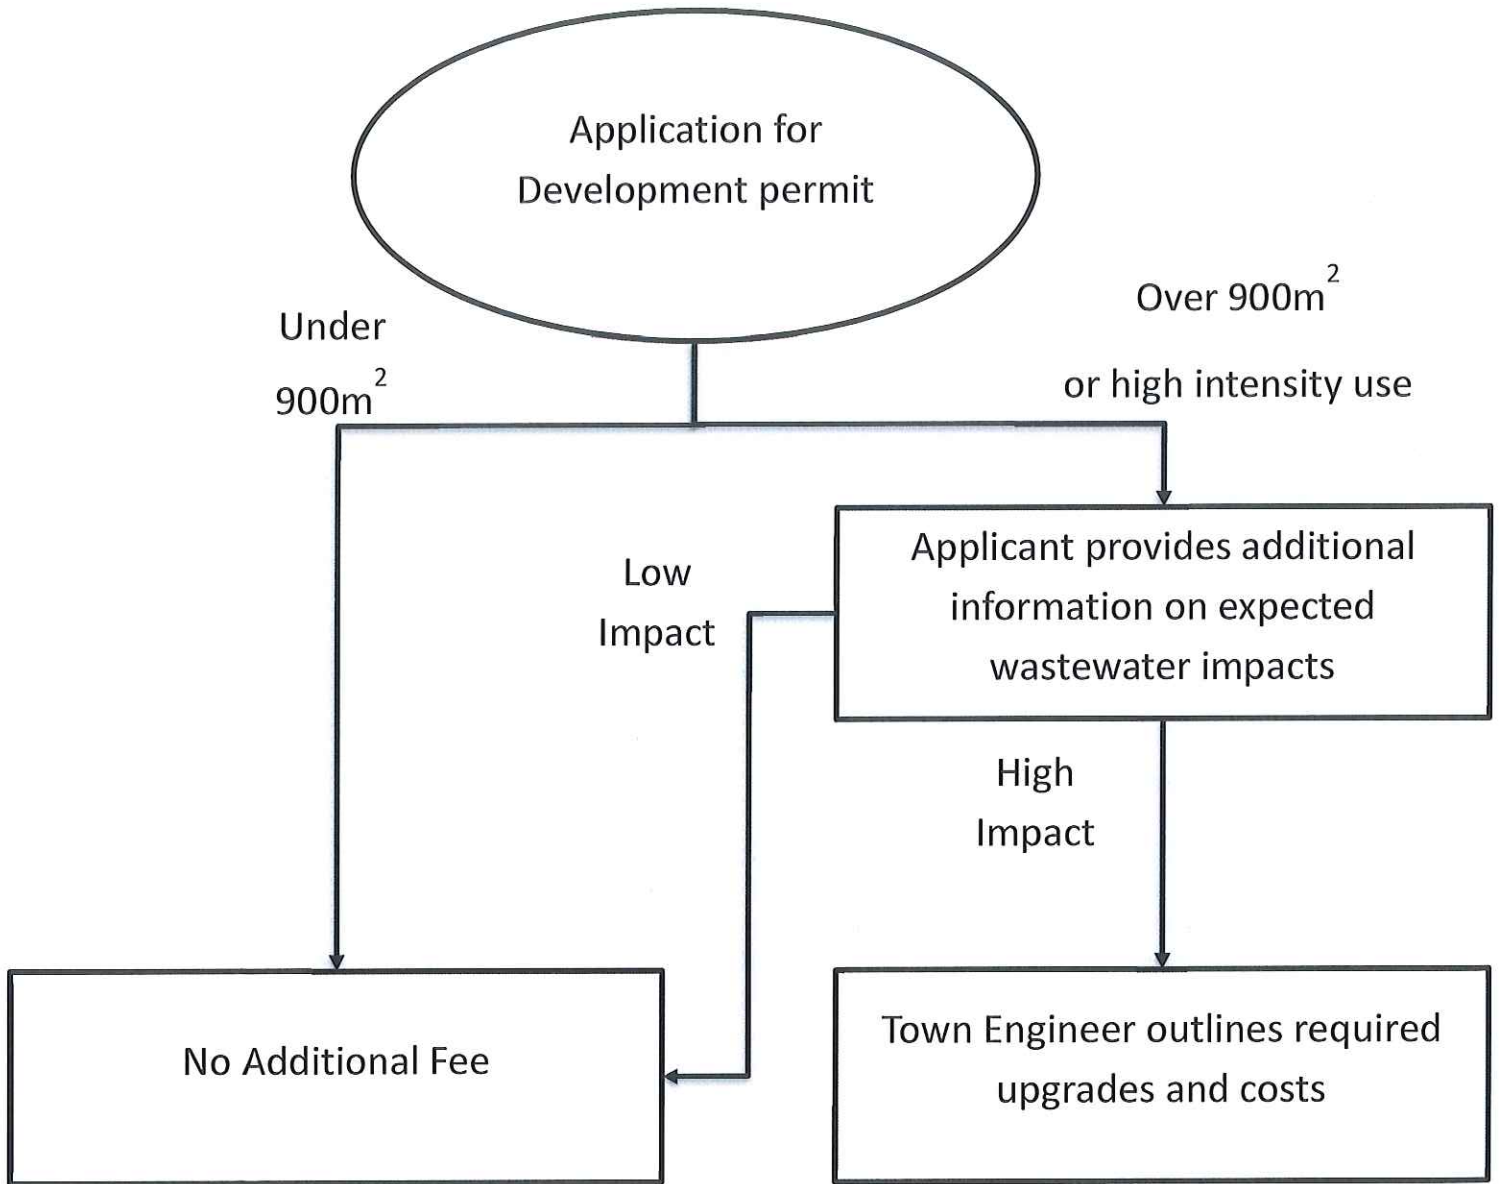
Application for Development permit

Under $900m^2$

Over $900m^2$ or high intensity use

Applicant provides additional information on expected wastewater impacts

Low Impact

High Impact

No Additional Fee

Town Engineer outlines required upgrades and costs